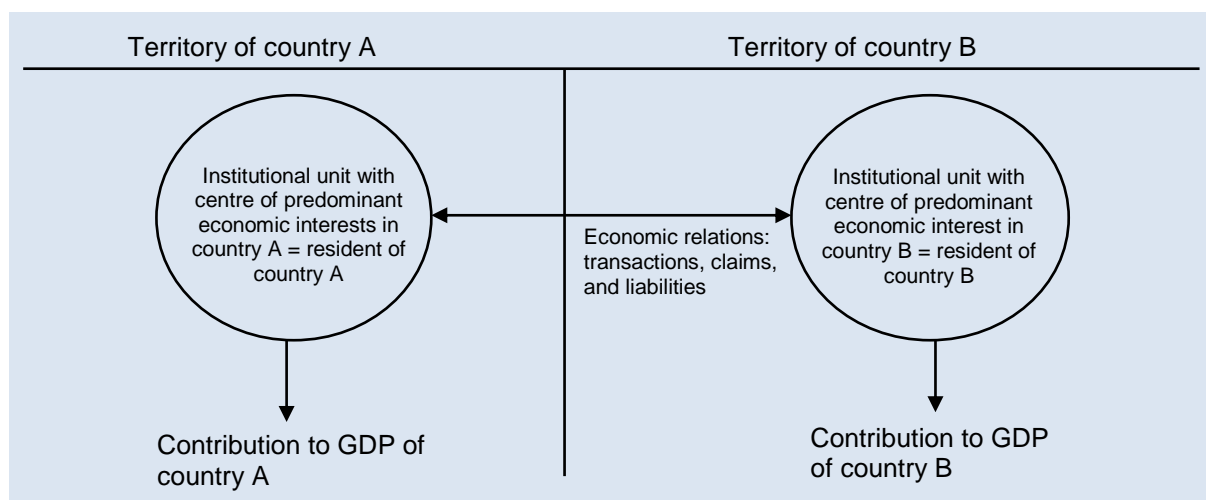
Territory of country A

Territory of country B

Institutional unit with centre of predominant economic interests in country A = resident of country A

Economic relations: transactions, claims, and liabilities

Institutional unit with centre of predominant economic interest in country B = resident of country B

Contribution to GDP of country A

Contribution to GDP of country B